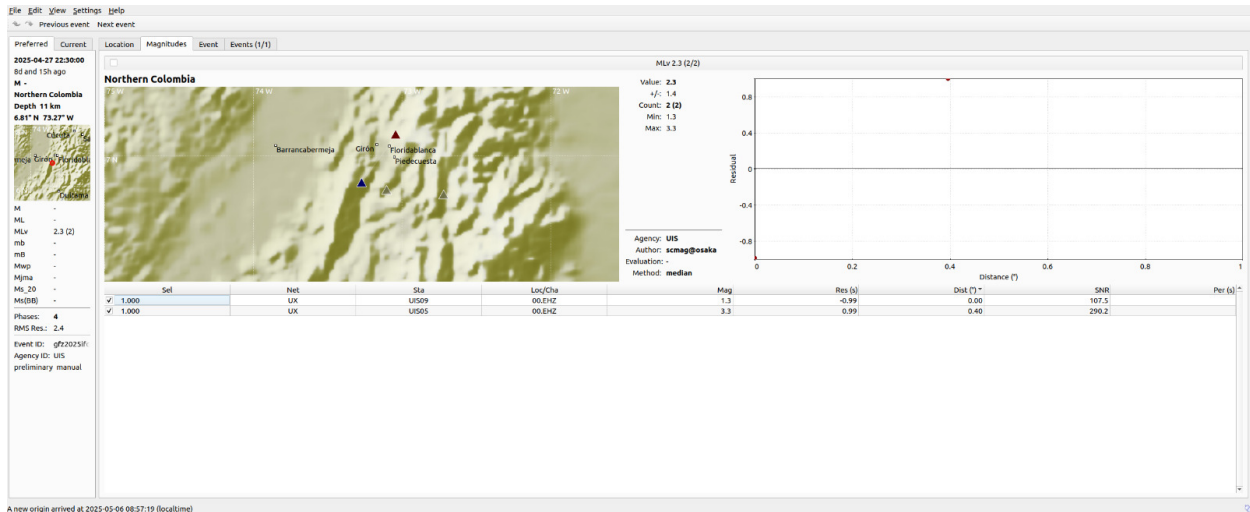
File Edit View Settings Help
Previous event Next event

Preferred Current

2025-04-27 22:30:00
8d and 15h ago
M -
Northern Colombia
Depth 11 km
6.81° N 73.27° W

Cúcuta
meja Girón Floridabla
Duitama

| M | - |
|---|---|
| ML | - |
| MLv | 2.3 (2) |
| mb | - |
| mB | - |
| Mwp | - |
| Mjma | - |
| Ms_20 | - |
| Ms(BB) | - |

Phases: 4
RMS Res.: 2.4

Event ID: gfz2025if
Agency ID: UIS
preliminary manual

Location Magnitudes Event Events (1/1)

MLv 2.3 (2/2)

Northern Colombia

75 W 74 W 73 W 72 W
7 N

Barrancabermeja Girón Floridablanca Piedecuesta

Value: 2.3
+/-: 1.4
Count: 2 (2)
Min: 1.3
Max: 3.3

Agency: UIS
Author: scmag@osaka
Evaluation: -
Method: median

Residual
0.8 0.4 0 -0.4 -0.8
0 0.2 0.4 0.6 0.8 1
Distance (°)

| Sel | | Net | Sta | Loc/Cha | Mag | Res (s) | Dist (°) | SNR | Per (s) |
|---|---|---|---|---|---|---|---|---|---|
| ✓ | 1.000 | UX | UIS09 | 00.EHZ | 1.3 | -0.99 | 0.00 | 107.5 | |
| ✓ | 1.000 | UX | UIS05 | 00.EHZ | 3.3 | 0.99 | 0.40 | 290.2 | |

A new origin arrived at 2025-05-06 08:57:19 (localtime)